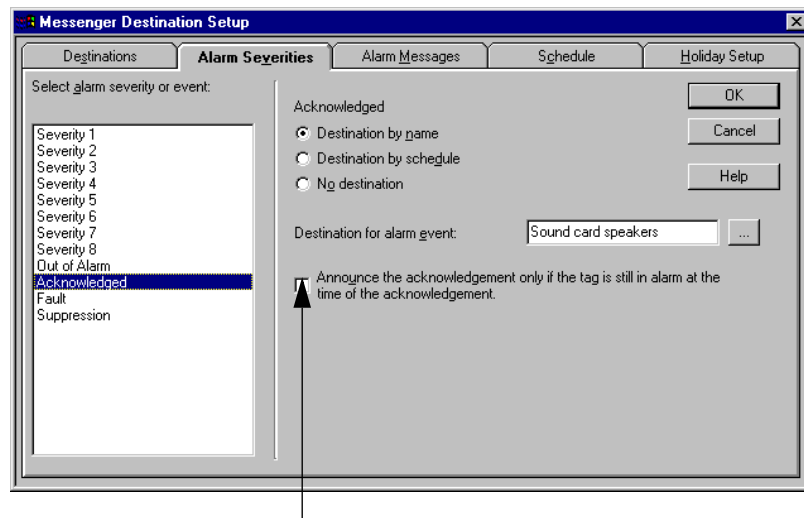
Messenger Destination Setup

Destinations | Alarm Severities | Alarm Messages | Schedule | Holiday Setup

Select alarm severity or event:

Severity 1
Severity 2
Severity 3
Severity 4
Severity 5
Severity 6
Severity 7
Severity 8
Out of Alarm
Acknowledged
Fault
Suppression

Acknowledged

Destination by name
Destination by schedule
No destination

Destination for alarm event: Sound card speakers ...

Announce the acknowledgement only if the tag is still in alarm at the time of the acknowledgement.

OK
Cancel
Help